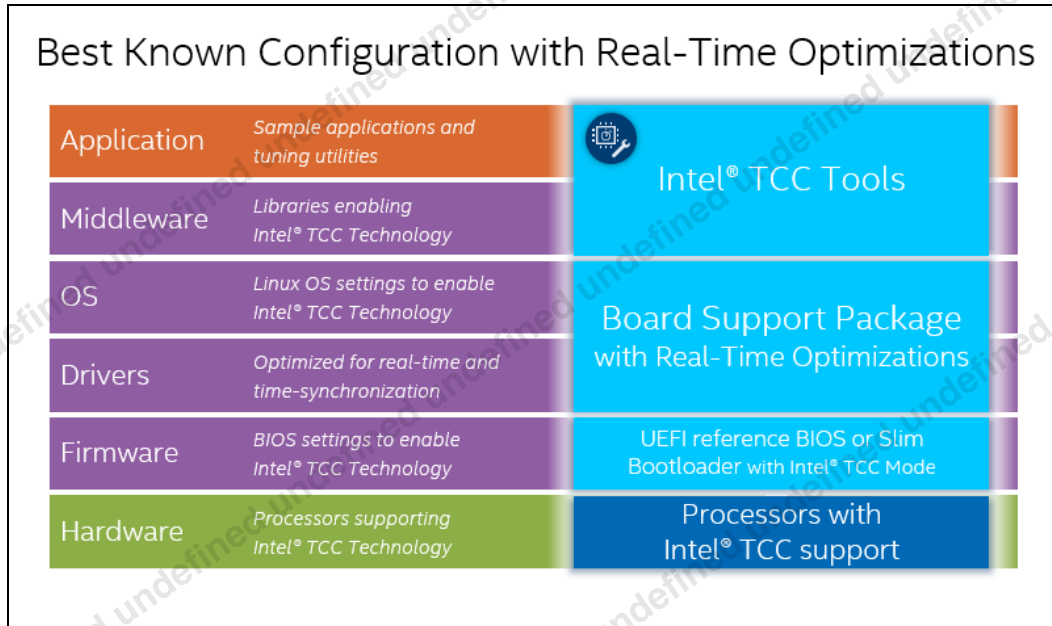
Best Known Configuration with Real-Time Optimizations

Application
Sample applications and tuning utilities

Middleware
Libraries enabling Intel® TCC Technology

OS
Linux OS settings to enable Intel® TCC Technology

Drivers
Optimized for real-time and time-synchronization

Firmware
BIOS settings to enable Intel® TCC Technology

Hardware
Processors supporting Intel® TCC Technology

Intel® TCC Tools

Board Support Package with Real-Time Optimizations

UEFI reference BIOS or Slim Bootloader with Intel® TCC Mode

Processors with Intel® TCC support

undefined undefined undefined undefined undefined undefined undefined undefined undefined